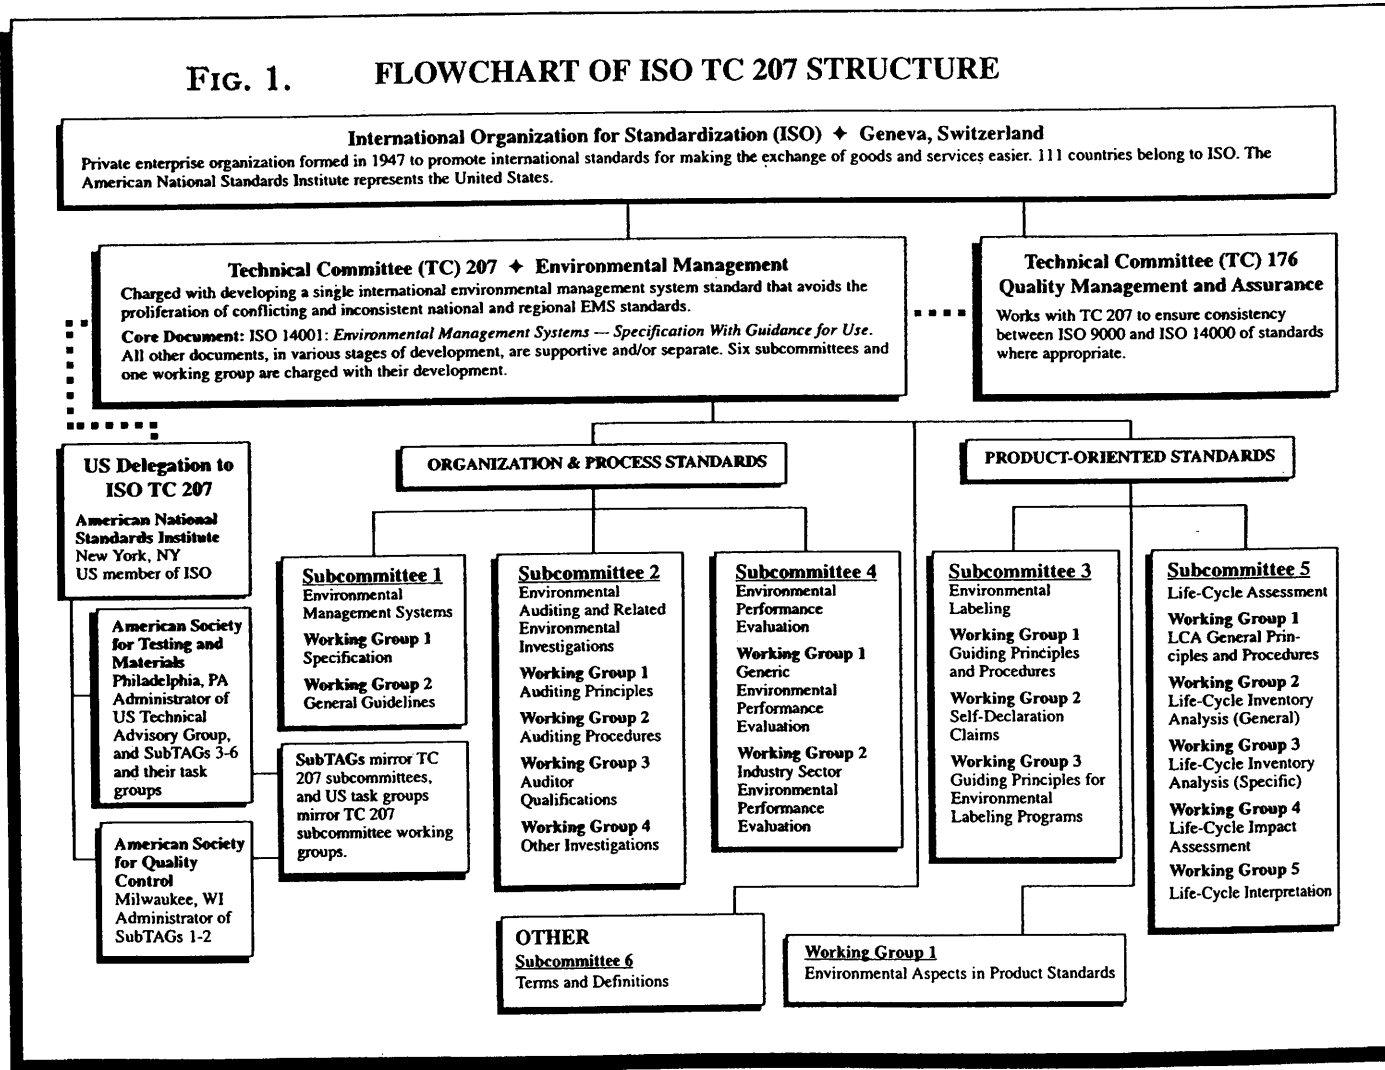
FIG. 1. FLOWCHART OF ISO TC 207 STRUCTURE

International Organization for Standardization (ISO) ✦ Geneva, Switzerland
Private enterprise organization formed in 1947 to promote international standards for making the exchange of goods and services easier. 111 countries belong to ISO. The American National Standards Institute represents the United States.

Technical Committee (TC) 207 ✦ Environmental Management
Charged with developing a single international environmental management system standard that avoids the proliferation of conflicting and inconsistent national and regional EMS standards.
Core Document: ISO 14001: Environmental Management Systems — Specification With Guidance for Use. All other documents, in various stages of development, are supportive and/or separate. Six subcommittees and one working group are charged with their development.

Technical Committee (TC) 176
Quality Management and Assurance
Works with TC 207 to ensure consistency between ISO 9000 and ISO 14000 of standards where appropriate.

US Delegation to ISO TC 207
American National Standards Institute
New York, NY
US member of ISO

American Society for Testing and Materials
Philadelphia, PA
Administrator of US Technical Advisory Group, and SubTAGs 3-6 and their task groups

American Society for Quality Control
Milwaukee, WI
Administrator of SubTAGs 1-2

SubTAGs mirror TC 207 subcommittees, and US task groups mirror TC 207 subcommittee working groups.

ORGANIZATION & PROCESS STANDARDS

PRODUCT-ORIENTED STANDARDS

Subcommittee 1
Environmental Management Systems
Working Group 1
Specification
Working Group 2
General Guidelines

Subcommittee 2
Environmental Auditing and Related Environmental Investigations
Working Group 1
Auditing Principles
Working Group 2
Auditing Procedures
Working Group 3
Auditor Qualifications
Working Group 4
Other Investigations

Subcommittee 4
Environmental Performance Evaluation
Working Group 1
Generic Environmental Performance Evaluation
Working Group 2
Industry Sector Environmental Performance Evaluation

Subcommittee 3
Environmental Labeling
Working Group 1
Guiding Principles and Procedures
Working Group 2
Self-Declaration Claims
Working Group 3
Guiding Principles for Environmental Labeling Programs

Subcommittee 5
Life-Cycle Assessment
Working Group 1
LCA General Principles and Procedures
Working Group 2
Life-Cycle Inventory Analysis (General)
Working Group 3
Life-Cycle Inventory Analysis (Specific)
Working Group 4
Life-Cycle Impact Assessment
Working Group 5
Life-Cycle Interpretation

OTHER
Subcommittee 6
Terms and Definitions

Working Group 1
Environmental Aspects in Product Standards